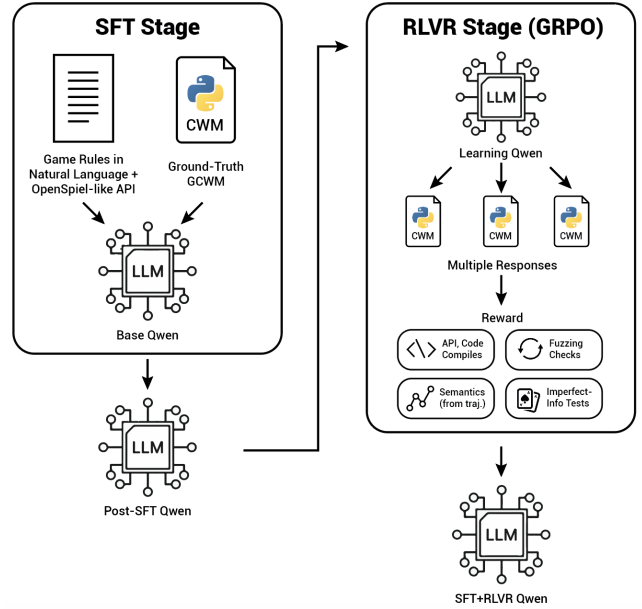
SFT Stage

CWM

Game Rules in Natural Language + OpenSpiel-like API

Ground-Truth GCWM

LLM

Base Qwen

LLM

Post-SFT Qwen

RLVR Stage (GRPO)

LLM

Learning Qwen

CWM

CWM

CWM

Multiple Responses

Reward

API, Code Compiles

Fuzzing Checks

Semantics (from traj.)

Imperfect-Info Tests

LLM

SFT+RLVR Qwen